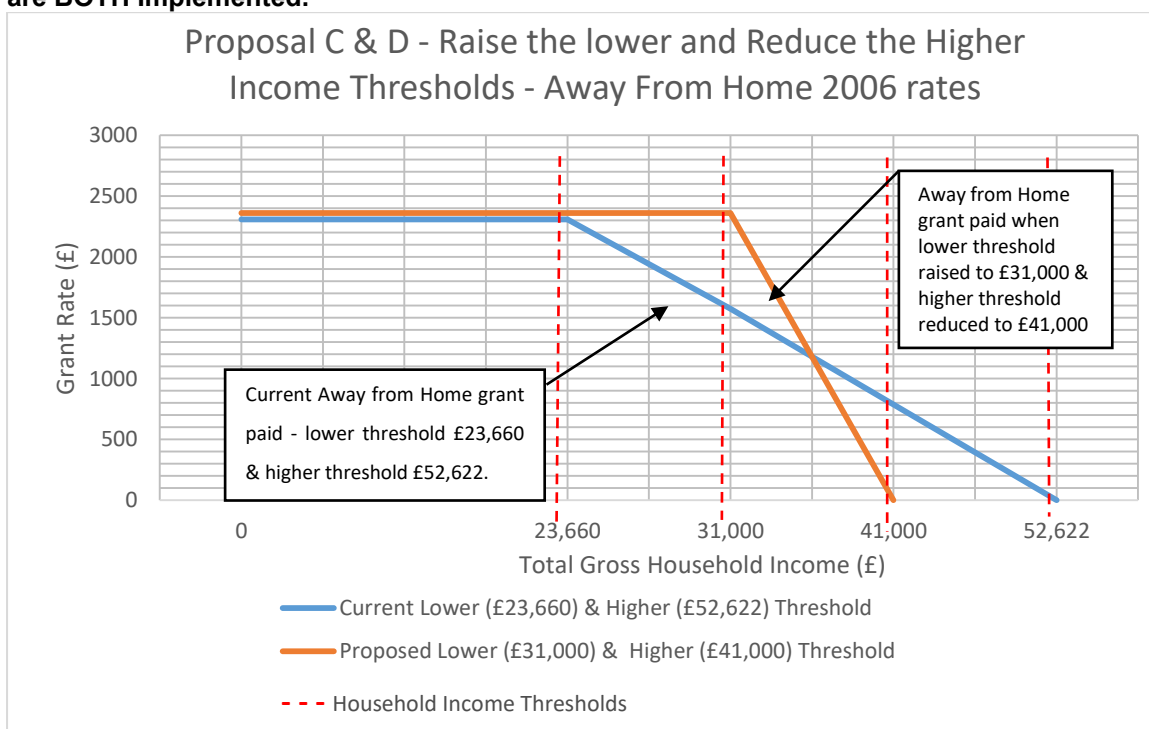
are BOTH implemented.

Proposal C & D - Raise the lower and Reduce the Higher Income Thresholds - Away From Home 2006 rates

3000
2500
2000
1500
1000
500
0

Grant Rate (£)

Away from Home grant paid when lower threshold raised to £31,000 & higher threshold reduced to £41,000

Current Away from Home grant paid - lower threshold £23,660 & higher threshold £52,622.

0
23,660
31,000
41,000
52,622

Total Gross Household Income (£)

Current Lower (£23,660) & Higher (£52,622) Threshold

Proposed Lower (£31,000) & Higher (£41,000) Threshold

Household Income Thresholds